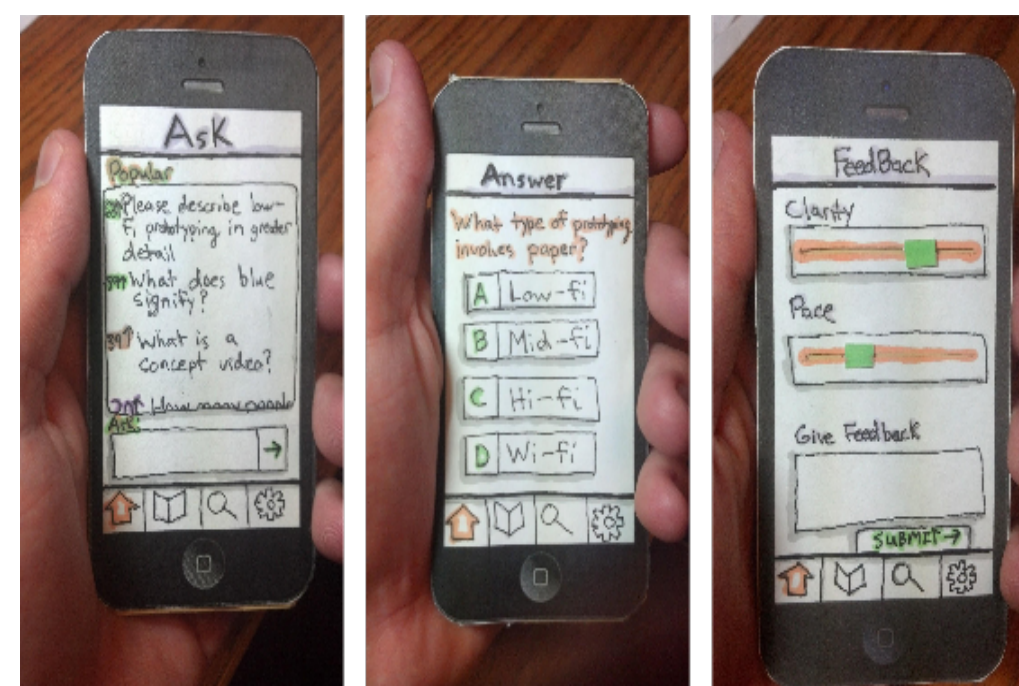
AsK

Popular

39↑ Please describe low-fi prototyping in greater detail

39↑ What does blue signify?

39↑ What is a concept video?

2↑ How many people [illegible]

Ask

→

Answer

What type of prototyping involves paper?

A Low-fi

B Mid-fi

C Hi-fi

D Wi-fi

FeedBack

Clarity

Pace

Give Feedback

SUBMIT →